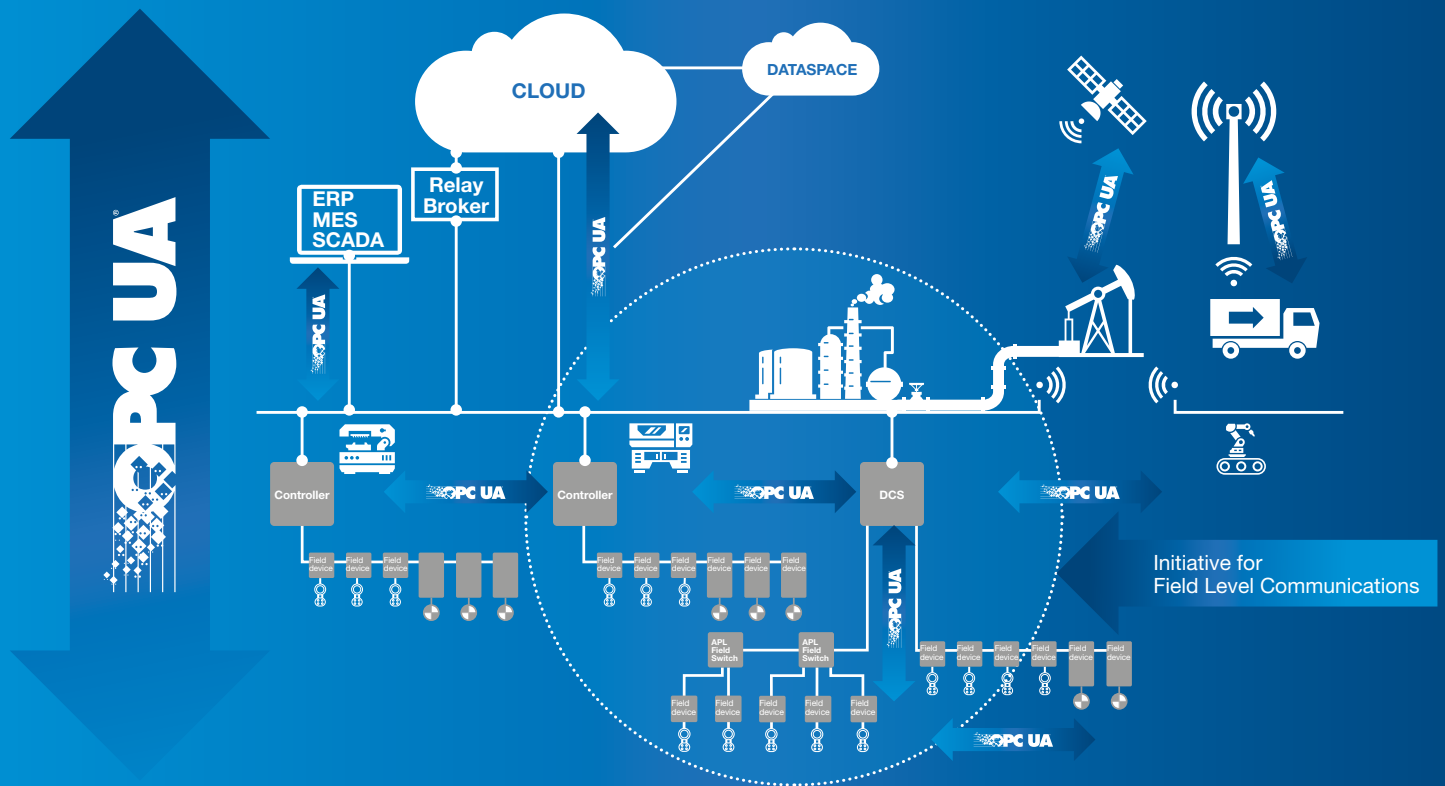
OPC UA®

CLOUD

DATASPACE

ERP
MES
SCADA

Relay
Broker

OPC UA

OPC UA

OPC UA

OPC UA

Controller

OPC UA

Controller

OPC UA

DCS

OPC UA

Field device
Field device
Field device

Field device
Field device
Field device
Field device
Field device
Field device

Initiative for
Field Level Communications

OPC UA

APL Field Switch
APL Field Switch

Field device
Field device
Field device
Field device
Field device
Field device

Field device
Field device
Field device
Field device
Field device
Field device
Field device

OPC UA